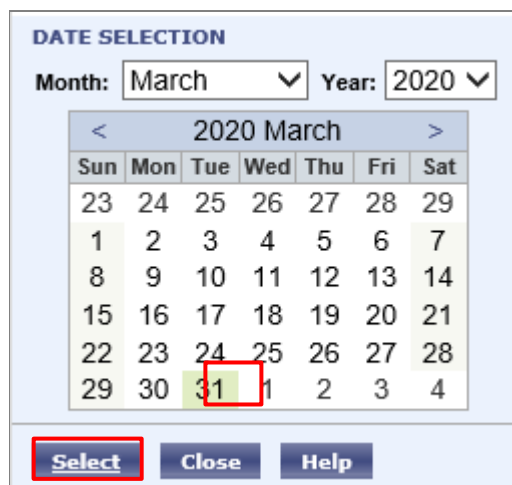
DATE SELECTION

Month: March Year: 2020

< 2020 March >

| Sun | Mon | Tue | Wed | Thu | Fri | Sat |
|---|---|---|---|---|---|---|
| 23 | 24 | 25 | 26 | 27 | 28 | 29 |
| 1 | 2 | 3 | 4 | 5 | 6 | 7 |
| 8 | 9 | 10 | 11 | 12 | 13 | 14 |
| 15 | 16 | 17 | 18 | 19 | 20 | 21 |
| 22 | 23 | 24 | 25 | 26 | 27 | 28 |
| 29 | 30 | 31 | 1 | 2 | 3 | 4 |

Select Close Help